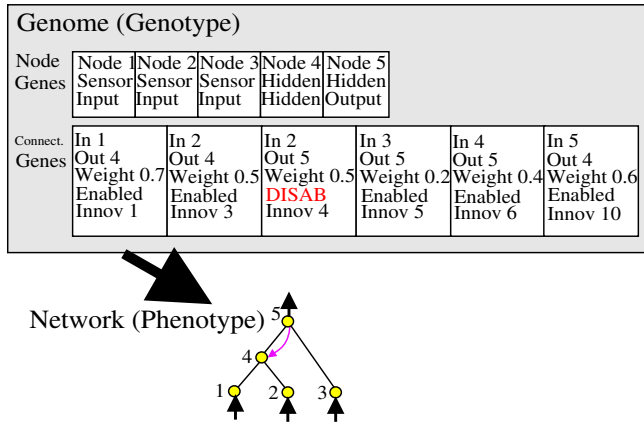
Genome (Genotype)

Node Genes

| Node 1 | Node 2 | Node 3 | Node 4 | Node 5 |
|---|---|---|---|---|
| Sensor | Sensor | Sensor | Hidden | Hidden |
| Input | Input | Input | Hidden | Output |

Connect. Genes

| In 1 | In 2 | In 2 | In 3 | In 4 | In 5 |
|---|---|---|---|---|---|
| Out 4 | Out 4 | Out 5 | Out 5 | Out 5 | Out 4 |
| Weight 0.7 | Weight 0.5 | Weight 0.5 | Weight 0.2 | Weight 0.4 | Weight 0.6 |
| Enabled | Enabled | DISAB | Enabled | Enabled | Enabled |
| Innov 1 | Innov 3 | Innov 4 | Innov 5 | Innov 6 | Innov 10 |

Network (Phenotype)

5
4
1
2
3